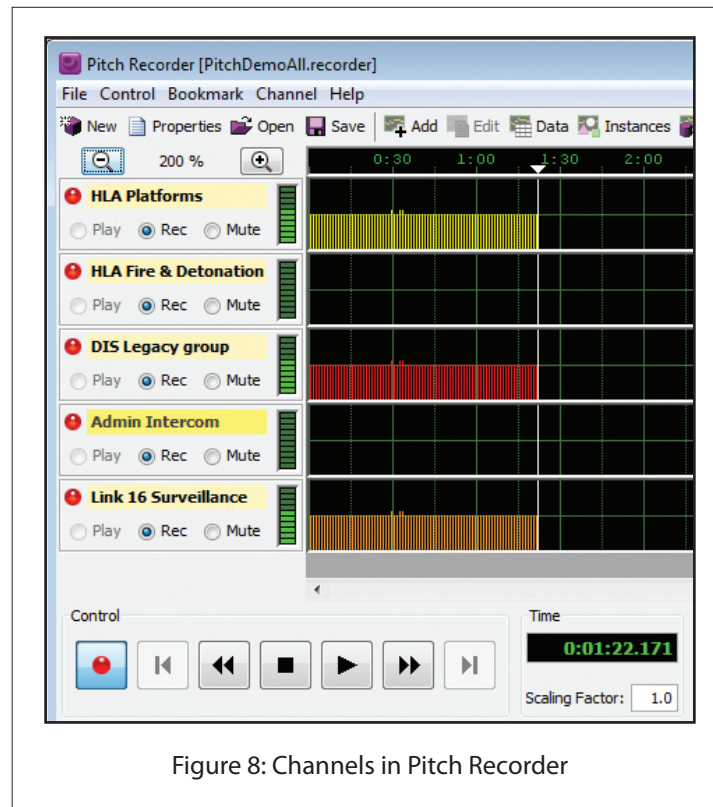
Pitch Recorder [PitchDemoAll.recorder]

File Control Bookmark Channel Help

New Properties Open Save Add Edit Data Instances

200 %

0:30 1:00 1:30 2:00

HLA Platforms
Play Rec Mute

HLA Fire & Detonation
Play Rec Mute

DIS Legacy group
Play Rec Mute

Admin Intercom
Play Rec Mute

Link 16 Surveillance
Play Rec Mute

Control

Time

0:01:22.171

Scaling Factor: 1.0

Figure 8: Channels in Pitch Recorder